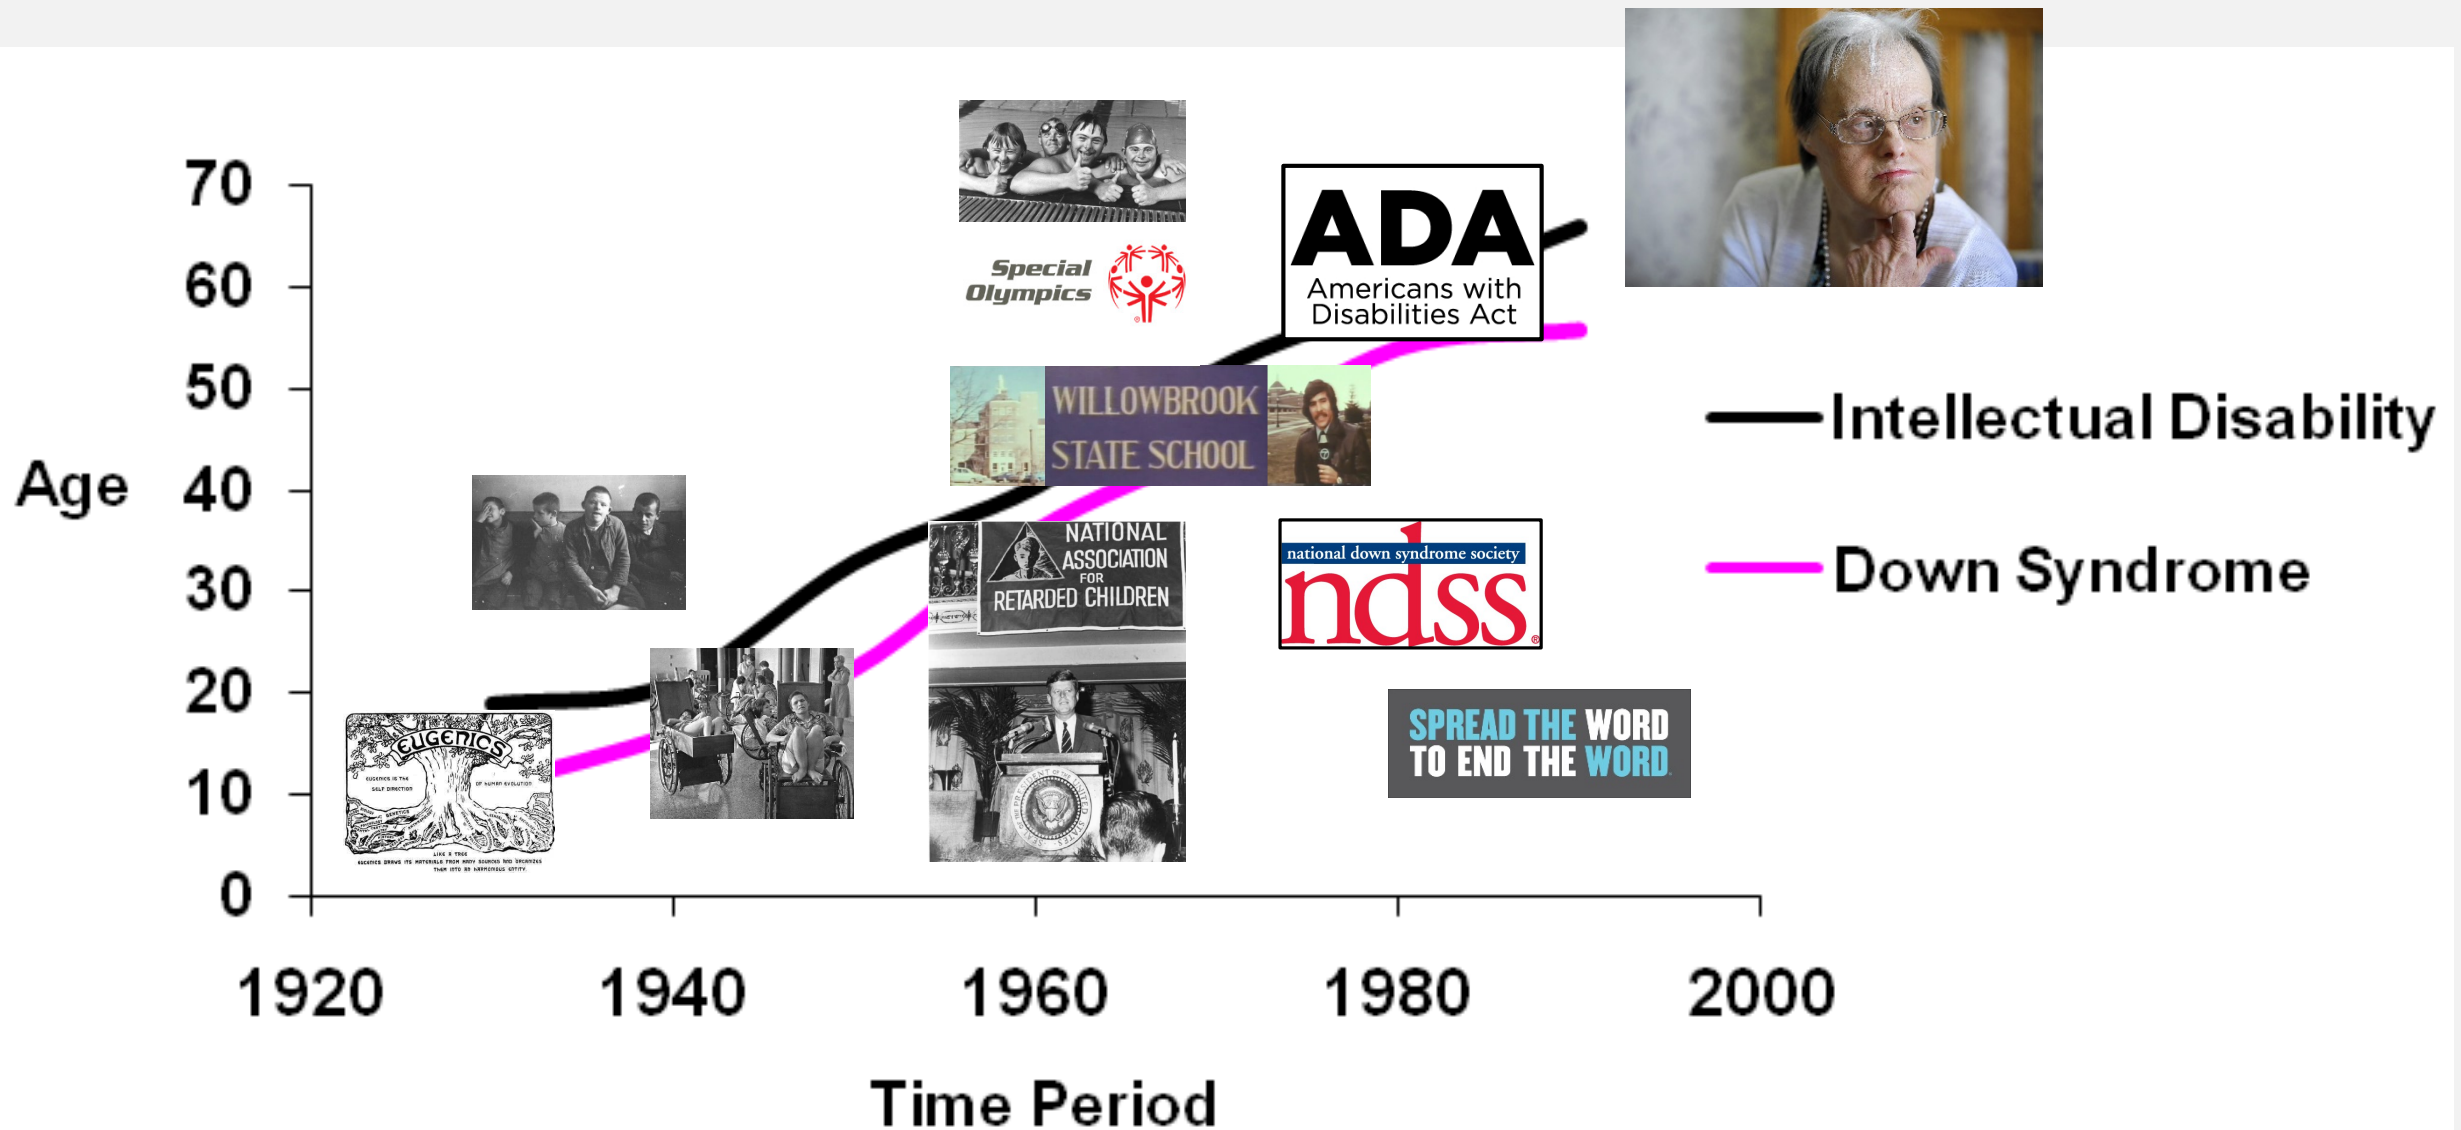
70
60
50
Age 40
30
20
10
0

1920 1940 1960 1980 2000

Time Period

Intellectual Disability
Down Syndrome

EUGENICS
EUGENICS IS THE SELF DIRECTION OF HUMAN EVOLUTION
LIKE A TREE
EUGENICS DRAWS ITS MATERIALS FROM MANY SOURCES AND ORGANIZES THEM INTO AN HARMONIOUS ENTITY.

Special Olympics

WILLOWBROOK STATE SCHOOL

NATIONAL ASSOCIATION FOR RETARDED CHILDREN

ADA
Americans with Disabilities Act

national down syndrome society
ndss

SPREAD THE WORD TO END THE WORD